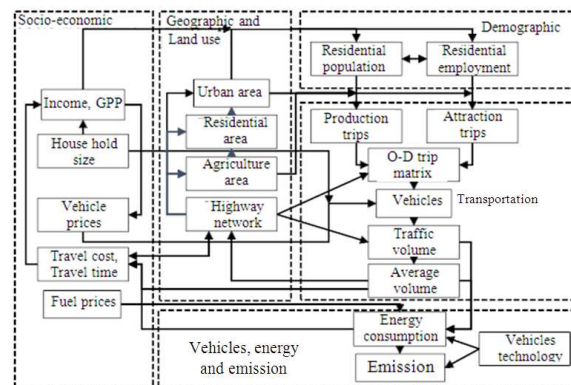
Socio-economic

Geographic and Land use

Demographic

Residential population

Residential employment

Income, GPP

Urban area

Residential area

Production trips

Attraction trips

House hold size

Agriculture area

O-D trip matrix

Transportation

Vehicle prices

Highway network

Vehicles

Traffic volume

Travel cost, Travel time

Average volume

Fuel prices

Energy consumption

Vehicles technology

Vehicles, energy and emission

Emission